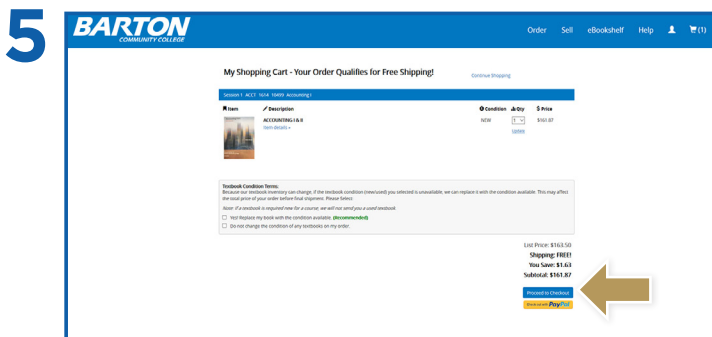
5

BARTON
COMMUNITY COLLEGE

Order Sell eBookshelf Help (1)

My Shopping Cart - Your Order Qualifies for Free Shipping!

Continue Shopping

Session 1 ACCT 1614 10490 Accounting I

| Item | Description | Condition | Qty | Price |
|---|---|---|---|---|
| | ACCOUNTING I & II<br>Item details » | NEW | 1<br>Update | $161.87 |

Textbook Condition Terms:
Because our textbook inventory can change, if the textbook condition (new/used) you selected is unavailable, we can replace it with the condition available. This may affect the total price of your order before final shipment. Please Select:

Note: If a textbook is required new for a course, we will not send you a used textbook

Yes! Replace my book with the condition available. (Recommended)

Do not change the condition of any textbooks on my order.

List Price: $163.50
Shipping: FREE!
You Save: $1.63
Subtotal: $161.87

Proceed to Checkout

Check out with PayPal